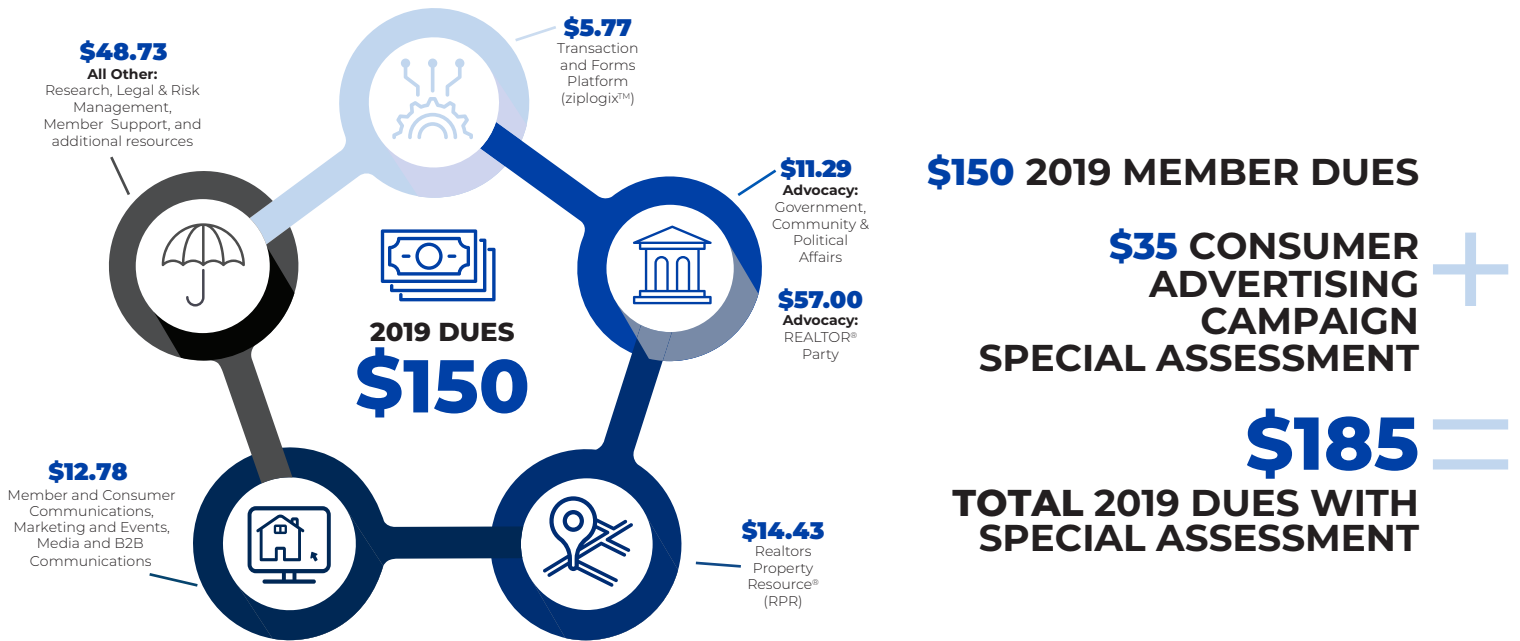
$48.73
All Other:
Research, Legal & Risk Management, Member Support, and additional resources

$5.77
Transaction and Forms Platform (ziplogix$^{TM}$)

$11.29
Advocacy:
Government, Community & Political Affairs

$57.00
Advocacy:
REALTOR® Party

2019 DUES
$150

$12.78
Member and Consumer Communications, Marketing and Events, Media and B2B Communications

$14.43
Realtors Property Resource® (RPR)

$150 2019 MEMBER DUES

$35 CONSUMER ADVERTISING CAMPAIGN SPECIAL ASSESSMENT

+

$185

=

TOTAL 2019 DUES WITH SPECIAL ASSESSMENT